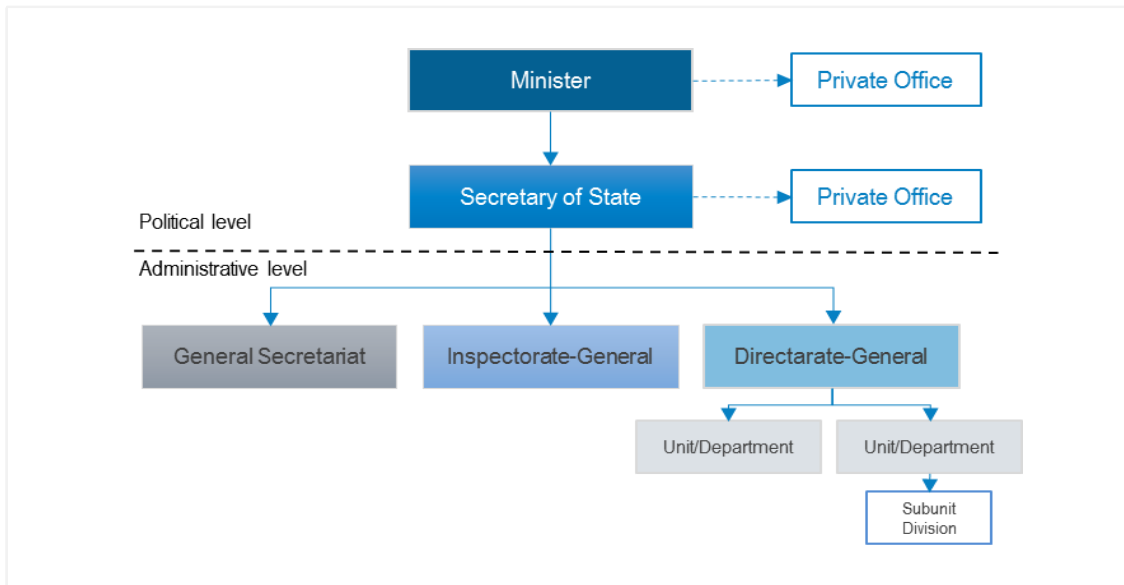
Minister

Private Office

Secretary of State

Private Office

Political level

Administrative level

General Secretariat

Inspectorate-General

Directarate-General

Unit/Department

Unit/Department

Subunit Division